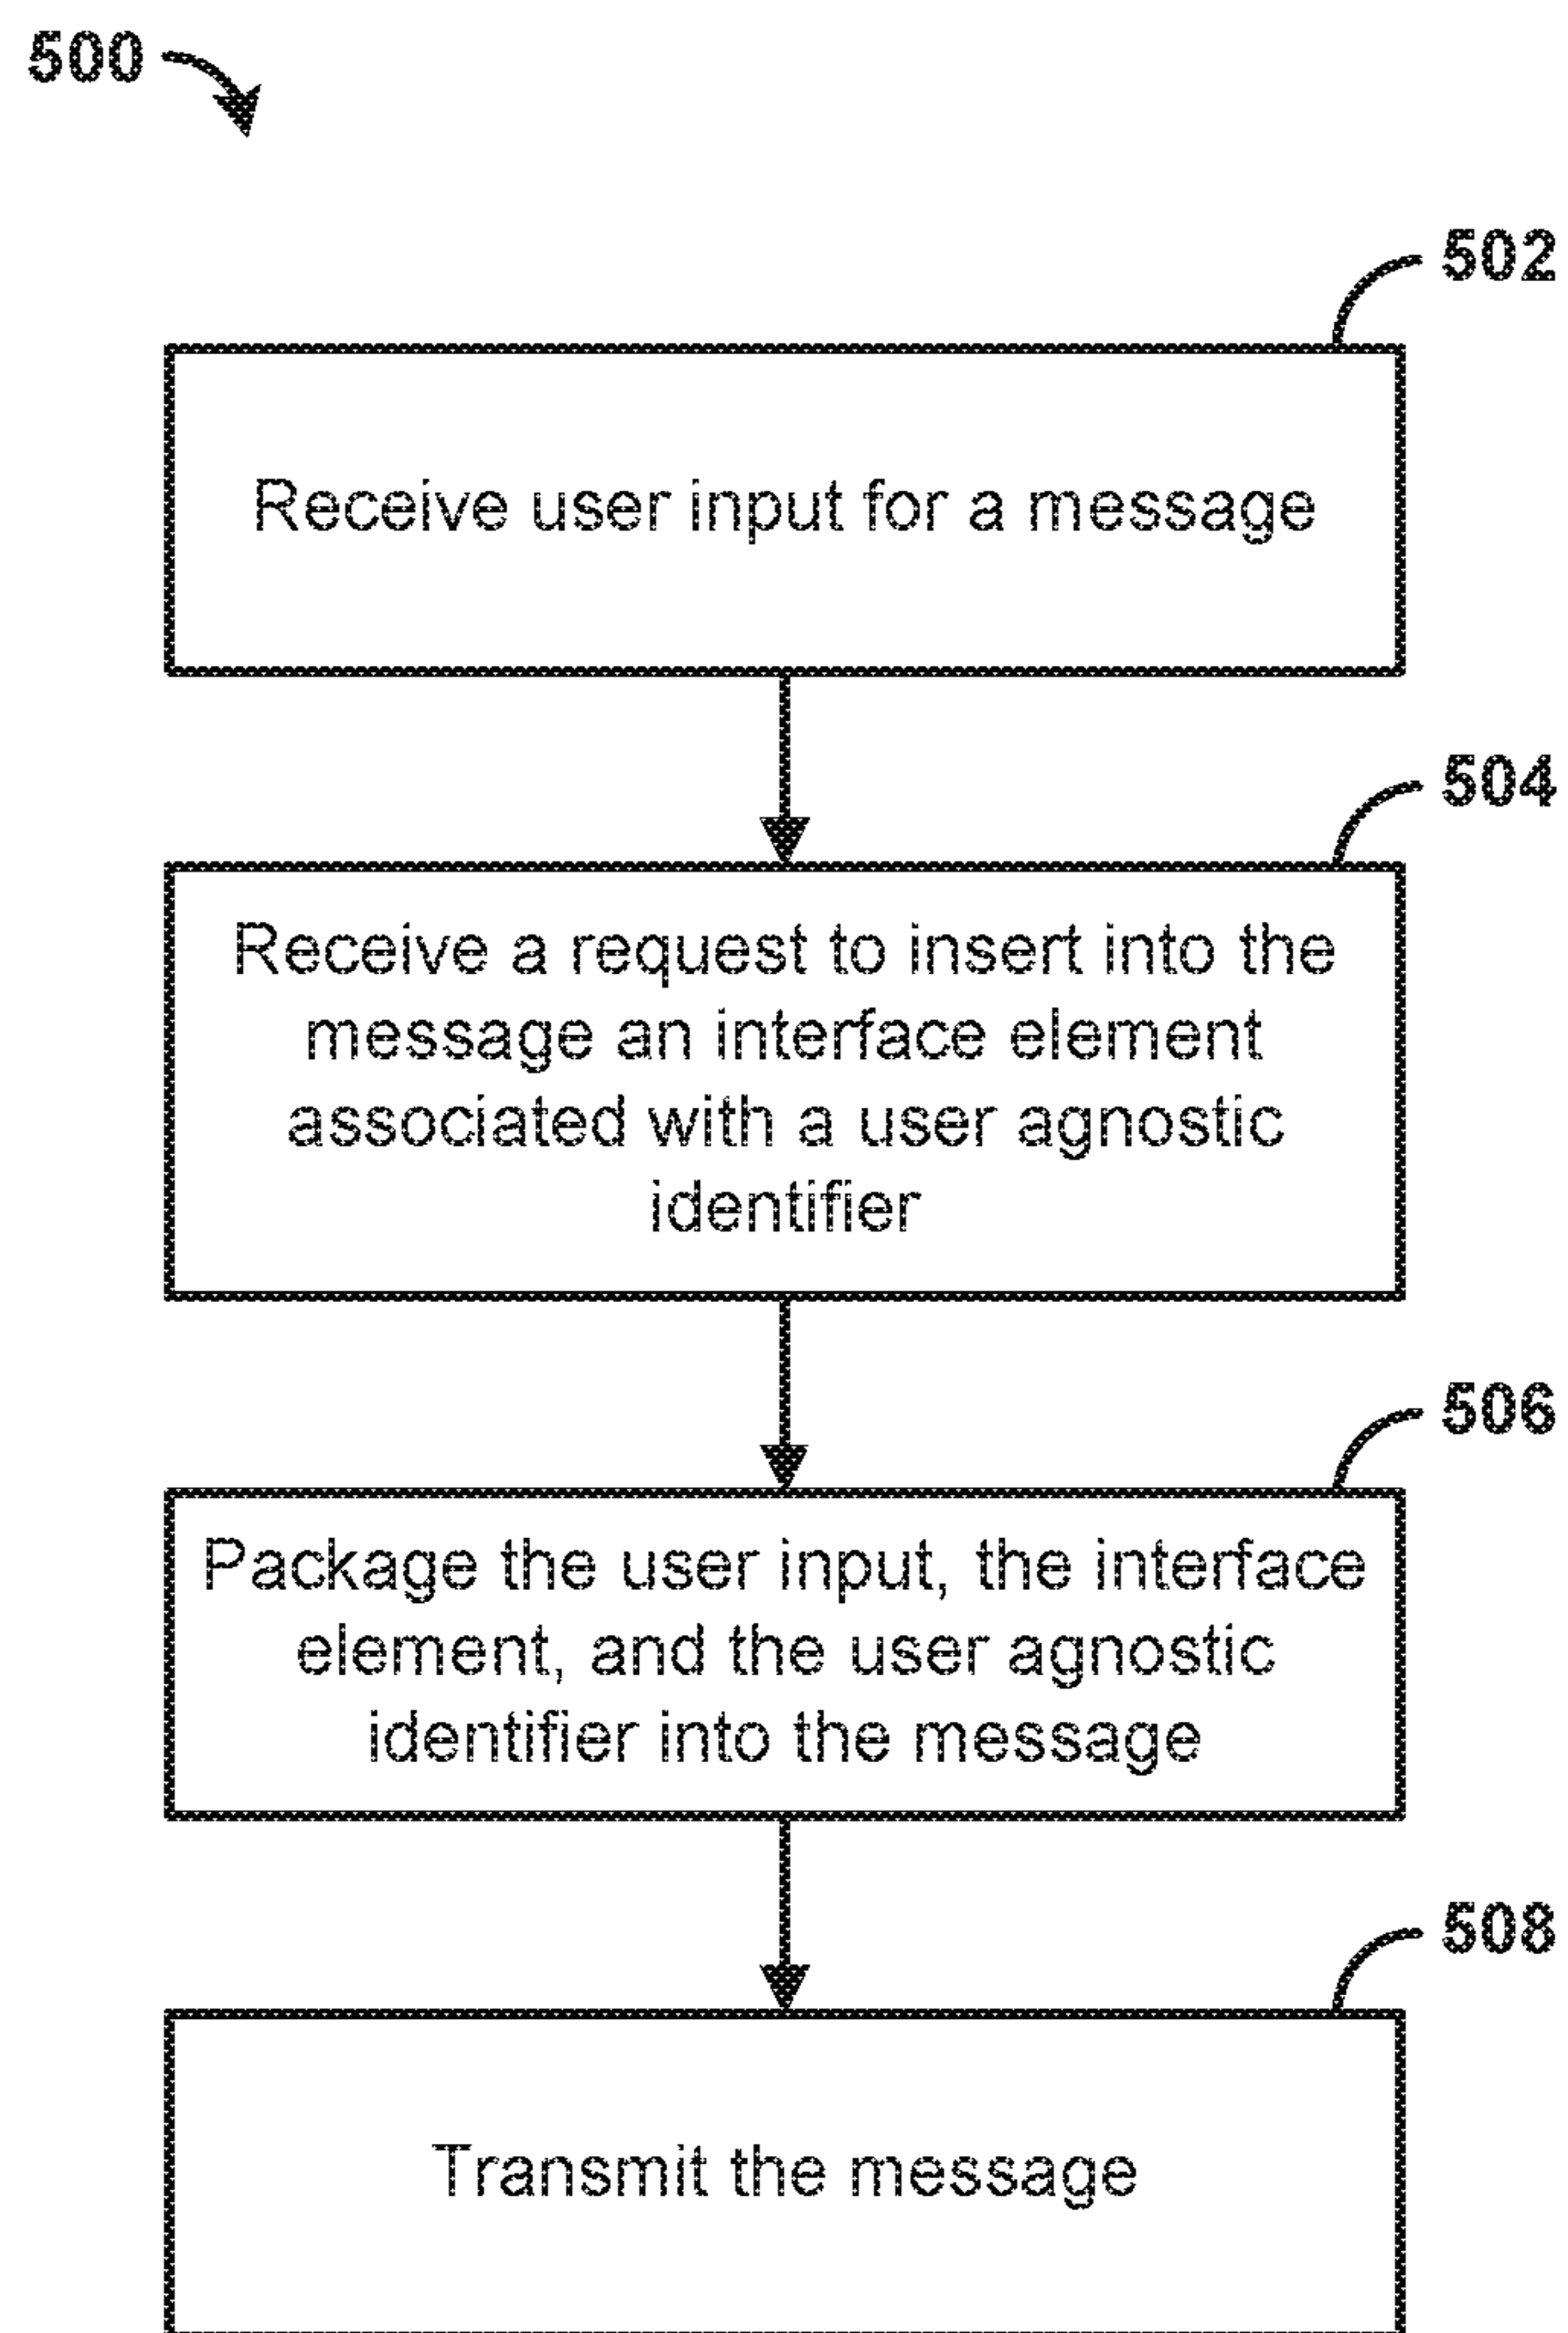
500

502

Receive user input for a message

504

Receive a request to insert into the message an interface element associated with a user agnostic identifier

506

Package the user input, the interface element, and the user agnostic identifier into the message

508

Transmit the message